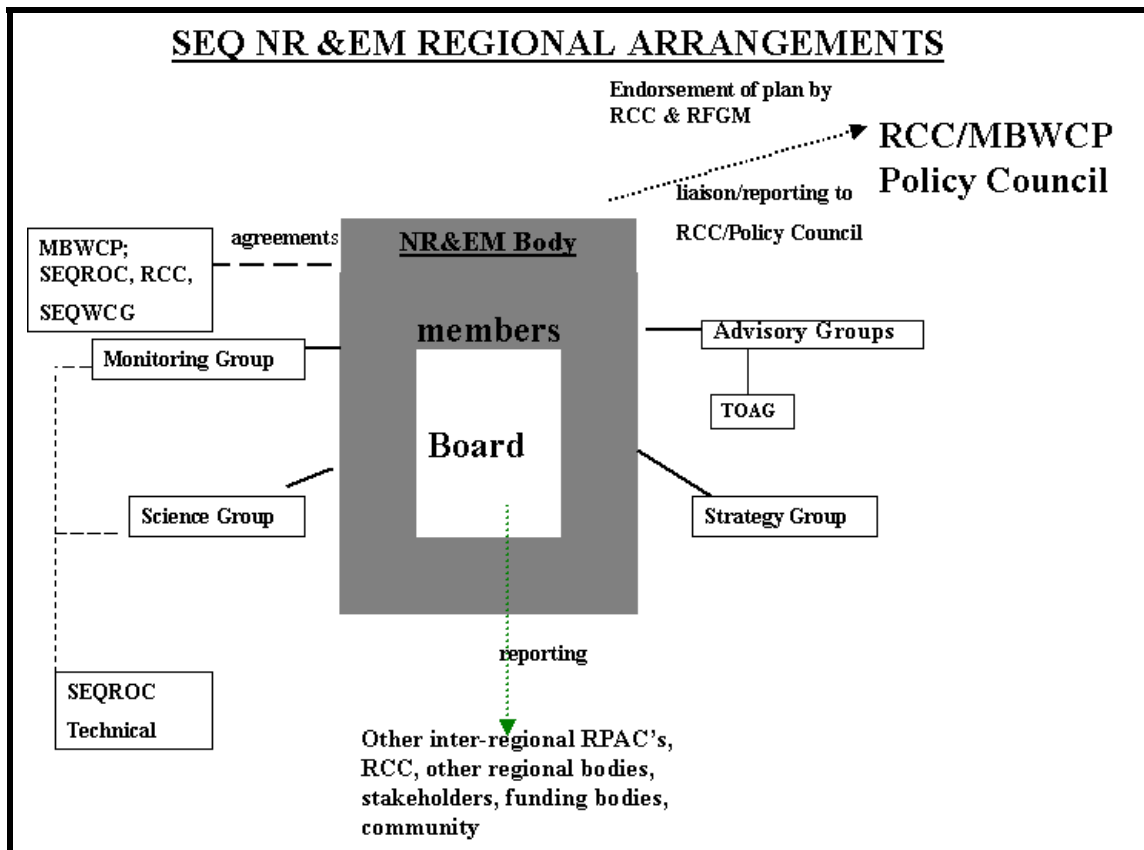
SEQ NR &EM REGIONAL ARRANGEMENTS

Endorsement of plan by RCC & RFGM

RCC/MBWCP Policy Council

liaison/reporting to RCC/Policy Council

MBWCP; SEQROC, RCC, SEQWCG

agreements

NR&EM Body

members

Board

Monitoring Group

Advisory Groups

TOAG

Science Group

Strategy Group

reporting

SEQROC Technical

Other inter-regional RPAC's, RCC, other regional bodies, stakeholders, funding bodies, community